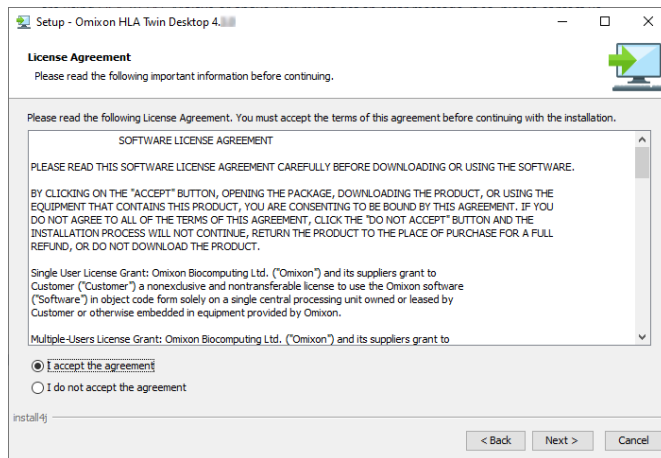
Setup - Omixon HLA Twin Desktop 4.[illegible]

License Agreement
Please read the following important information before continuing.

Please read the following License Agreement. You must accept the terms of this agreement before continuing with the installation.

SOFTWARE LICENSE AGREEMENT

PLEASE READ THIS SOFTWARE LICENSE AGREEMENT CAREFULLY BEFORE DOWNLOADING OR USING THE SOFTWARE.

BY CLICKING ON THE "ACCEPT" BUTTON, OPENING THE PACKAGE, DOWNLOADING THE PRODUCT, OR USING THE EQUIPMENT THAT CONTAINS THIS PRODUCT, YOU ARE CONSENTING TO BE BOUND BY THIS AGREEMENT. IF YOU DO NOT AGREE TO ALL OF THE TERMS OF THIS AGREEMENT, CLICK THE "DO NOT ACCEPT" BUTTON AND THE INSTALLATION PROCESS WILL NOT CONTINUE, RETURN THE PRODUCT TO THE PLACE OF PURCHASE FOR A FULL REFUND, OR DO NOT DOWNLOAD THE PRODUCT.

Single User License Grant: Omixon Biocomputing Ltd. ("Omixon") and its suppliers grant to Customer ("Customer") a nonexclusive and nontransferable license to use the Omixon software ("Software") in object code form solely on a single central processing unit owned or leased by Customer or otherwise embedded in equipment provided by Omixon.

Multiple-Users License Grant: Omixon Biocomputing Ltd. ("Omixon") and its suppliers grant to

I accept the agreement
I do not accept the agreement

install4j

< Back
Next >
Cancel